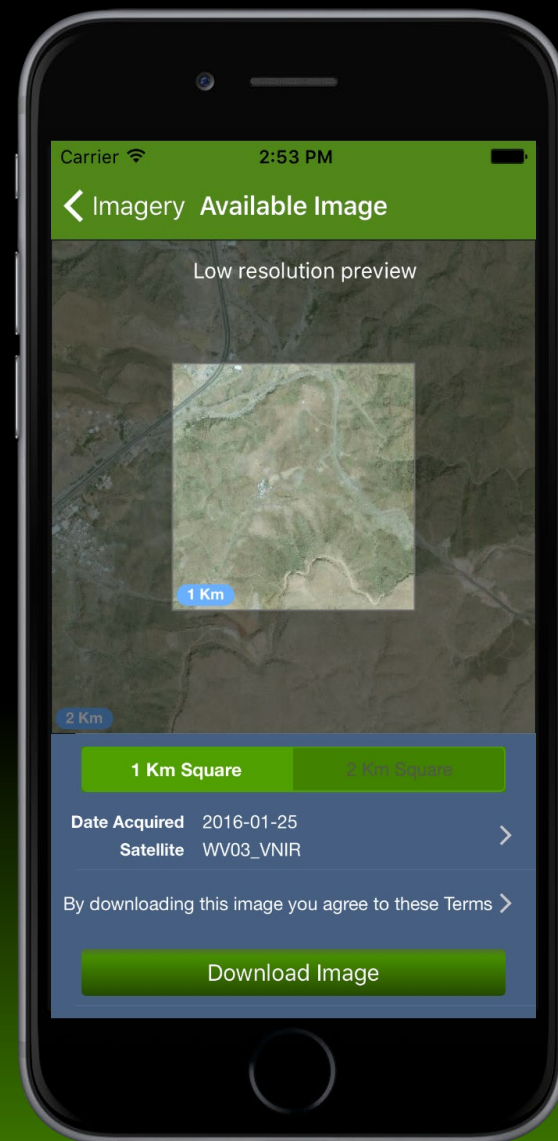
Carrier 2:53 PM

Imagery Available Image

Low resolution preview

1 Km

2 Km

1 Km Square 2 Km Square

Date Acquired 2016-01-25
Satellite WV03_VNIR

By downloading this image you agree to these Terms

Download Image